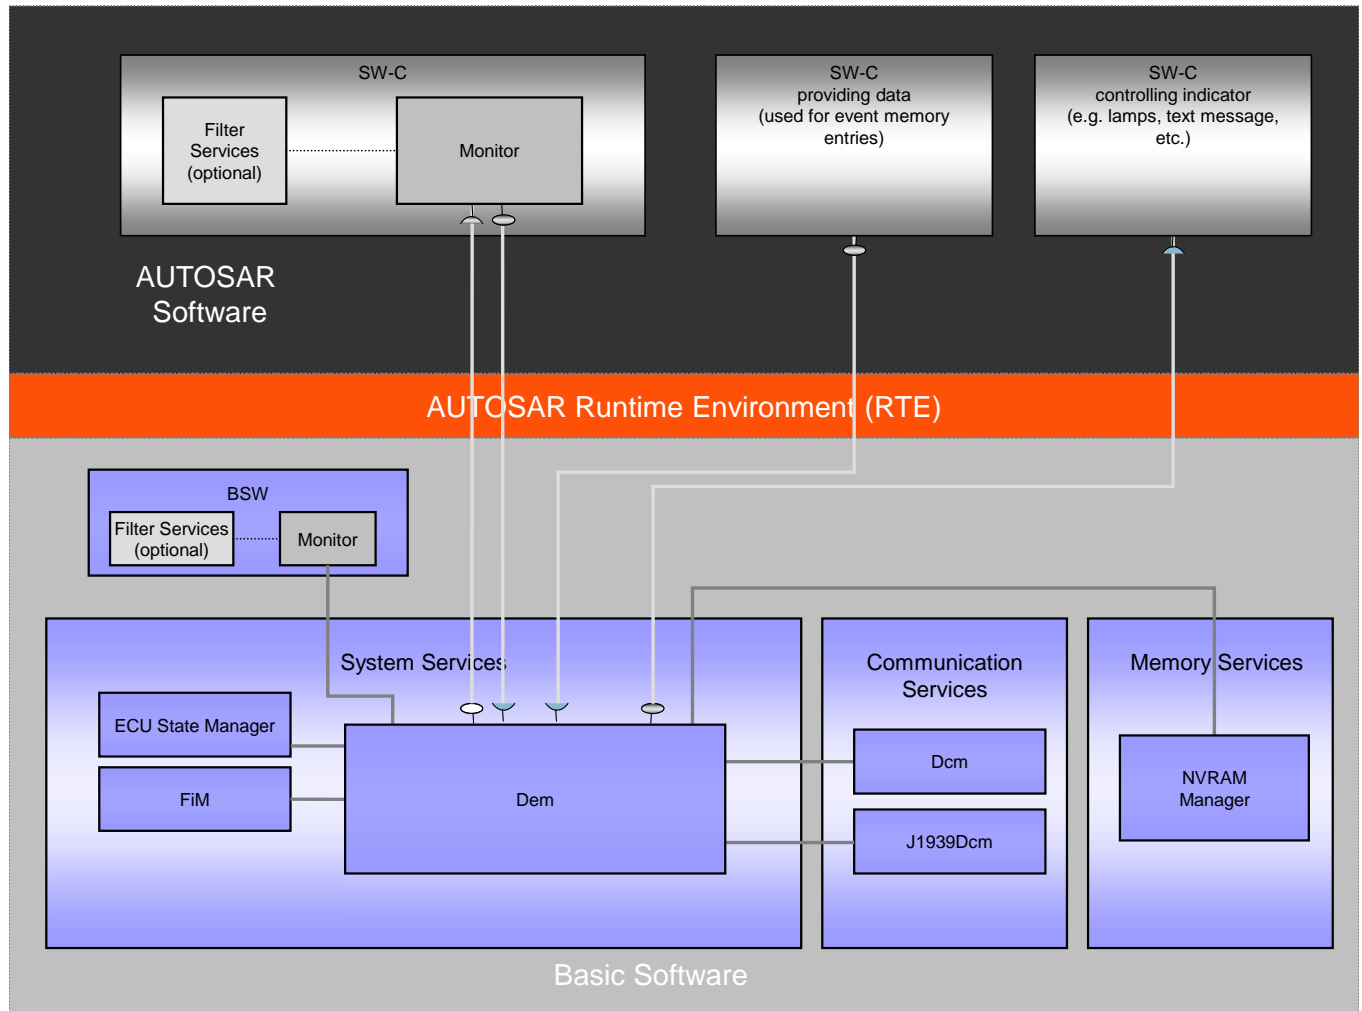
SW-C

Filter Services (optional)

Monitor

SW-C providing data (used for event memory entries)

SW-C controlling indicator (e.g. lamps, text message, etc.)

AUTOSAR Software

AUTOSAR Runtime Environment (RTE)

BSW

Filter Services (optional)

Monitor

System Services

ECU State Manager

FiM

Dem

Communication Services

Dcm

J1939Dcm

Memory Services

NVRAM Manager

Basic Software